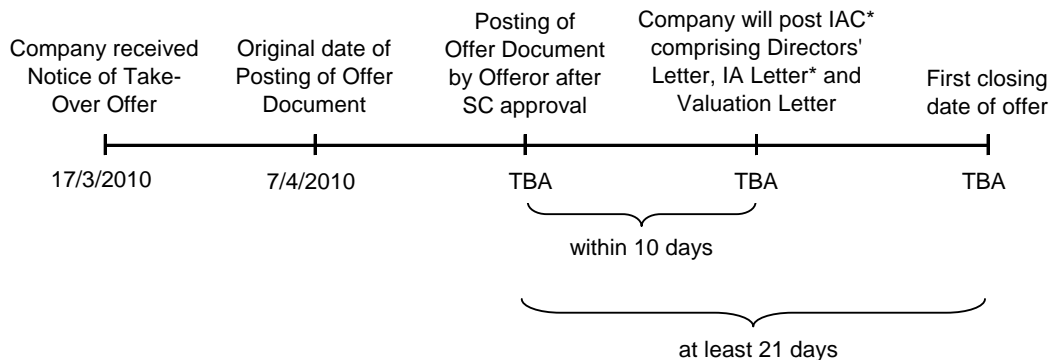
Company received Notice of Take-Over Offer

Original date of Posting of Offer Document

Posting of Offer Document by Offeror after SC approval

Company will post IAC* comprising Directors' Letter, IA Letter* and Valuation Letter

First closing date of offer

17/3/2010

7/4/2010

TBA

TBA

TBA

within 10 days

at least 21 days